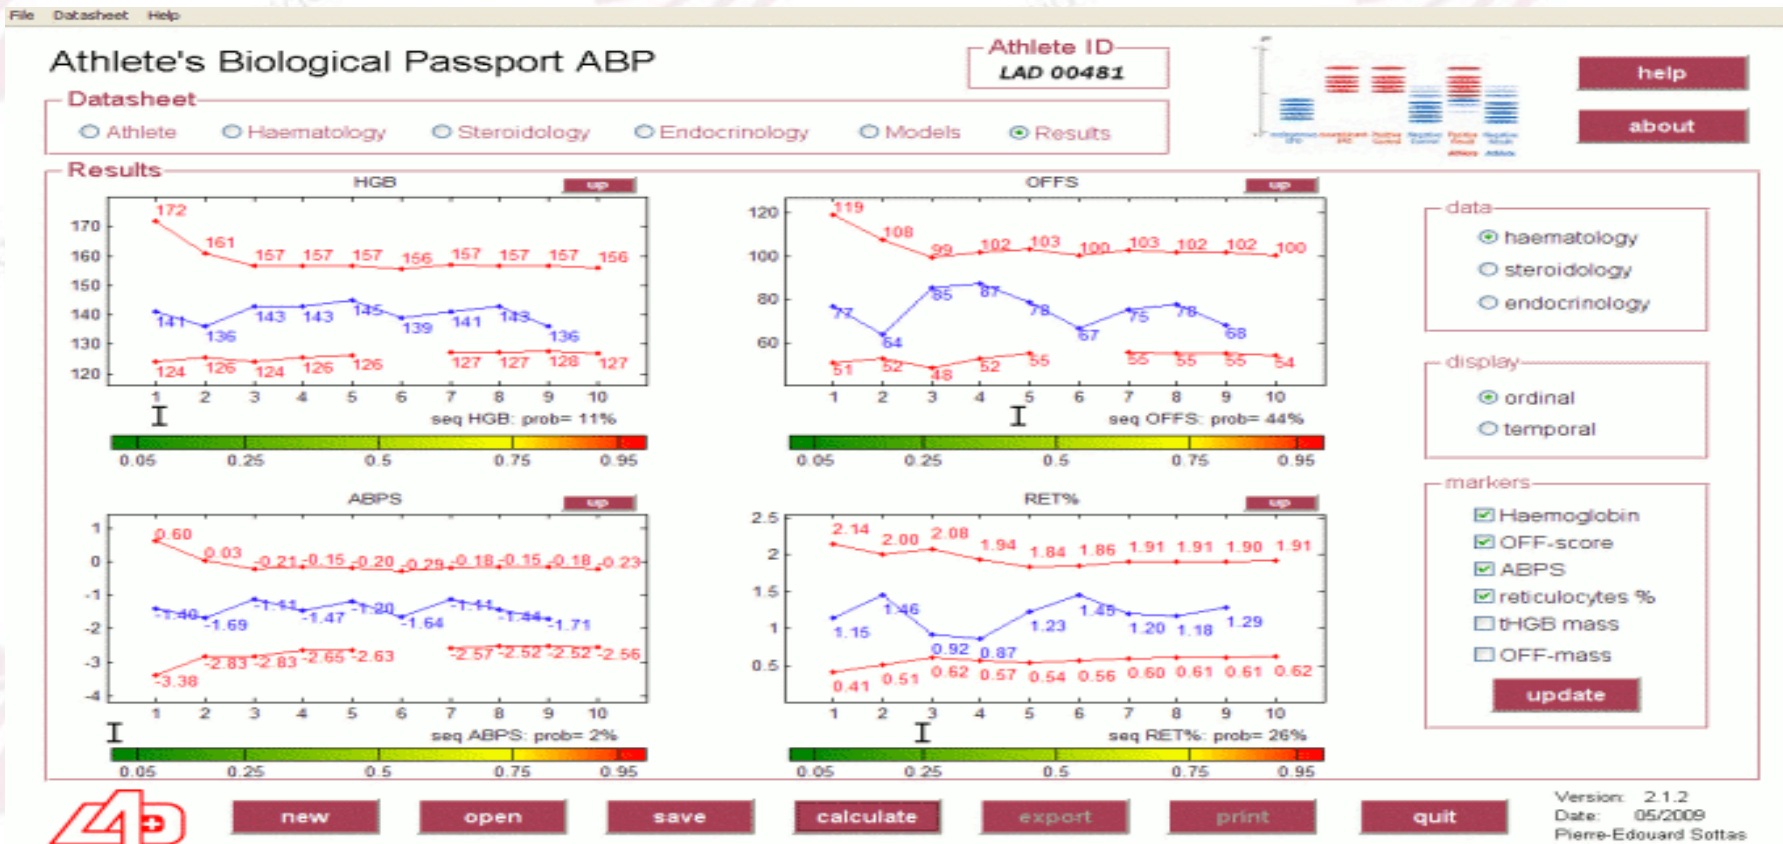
File Datasheet Help

Athlete's Biological Passport ABP

Athlete ID
LAD 00481

help
about

Datasheet
Athlete Haematology Steroidology Endocrinology Models Results

Results

HGB
up
170 160 150 140 130 120
172 161 157 157 157 156 157 157 157 156
141 136 143 143 145 139 141 143 136
124 126 124 126 126 127 127 128 127
1 2 3 4 5 6 7 8 9 10
seq HGB: prob= 11%
0.05 0.25 0.5 0.75 0.95

OFFS
up
120 100 80 60
119 108 99 102 103 100 103 102 102 100
77 64 85 87 78 67 75 78 68
51 52 48 52 55 55 55 55 54
1 2 3 4 5 6 7 8 9 10
seq OFFS: prob= 44%
0.05 0.25 0.5 0.75 0.95

ABPS
up
1 0 -1 -2 -3 -4
0.60 0.03 -0.21 -0.15 -0.20 -0.29 -0.18 -0.15 -0.18 -0.23
-1.40 -1.69 -1.41 -1.47 -1.20 -1.64 -1.41 -1.44 -1.71
-3.38 -2.83 -2.83 -2.65 -2.63 -2.57 -2.52 -2.52 -2.56
1 2 3 4 5 6 7 8 9 10
seq ABPS: prob= 2%
0.05 0.25 0.5 0.75 0.95

RET%
up
2.5 2 1.5 1 0.5
2.14 2.00 2.08 1.94 1.84 1.86 1.91 1.91 1.90 1.91
1.15 1.46 0.92 0.87 1.23 1.45 1.20 1.18 1.29
0.41 0.51 0.62 0.57 0.54 0.56 0.60 0.61 0.61 0.62
1 2 3 4 5 6 7 8 9 10
seq RET%: prob= 26%
0.05 0.25 0.5 0.75 0.95

data
haematology
steroidology
endocrinology

display
ordinal
temporal

markers
Haemoglobin
OFF-score
ABPS
reticulocytes %
tHGB mass
OFF-mass
update

new open save calculate export print quit

Version: 2.1.2
Date: 05/2009
Pierre-Edouard Sottas